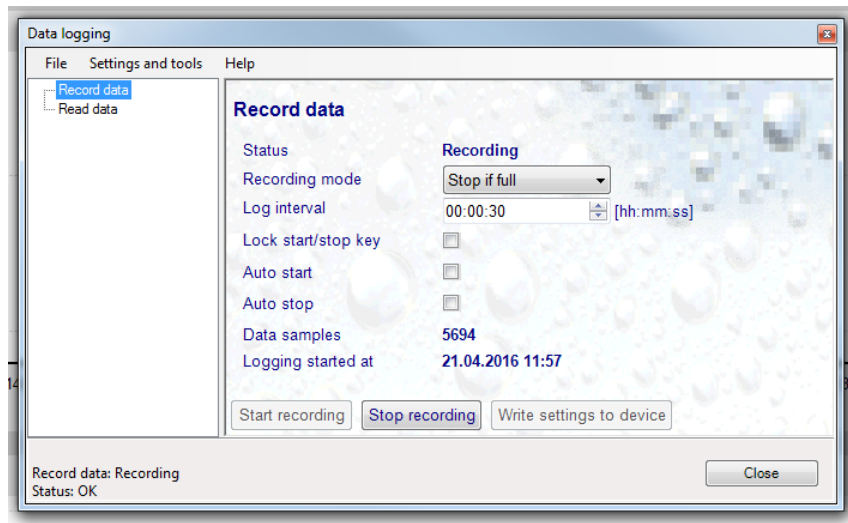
Data logging

File Settings and tools Help

Record data
Read data

Record data

| | |
|---|---|
| Status | Recording |
| Recording mode | Stop if full |
| Log interval | 00:00:30 [hh:mm:ss] |
| Lock start/stop key | |
| Auto start | |
| Auto stop | |
| Data samples | 5694 |
| Logging started at | 21.04.2016 11:57 |

Start recording Stop recording Write settings to device

Record data: Recording
Status: OK

Close